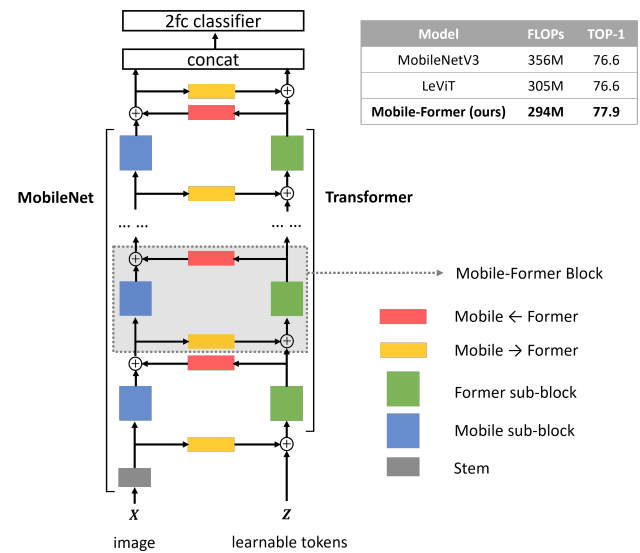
2fc classifier

concat

MobileNet

Transformer

... ...

... ...

$X$

$Z$

image

learnable tokens

| Model | FLOPs | TOP-1 |
|---|---|---|
| MobileNetV3 | 356M | 76.6 |
| LeViT | 305M | 76.6 |
| **Mobile-Former (ours)** | **294M** | **77.9** |

Mobile-Former Block

Mobile ← Former

Mobile → Former

Former sub-block

Mobile sub-block

Stem